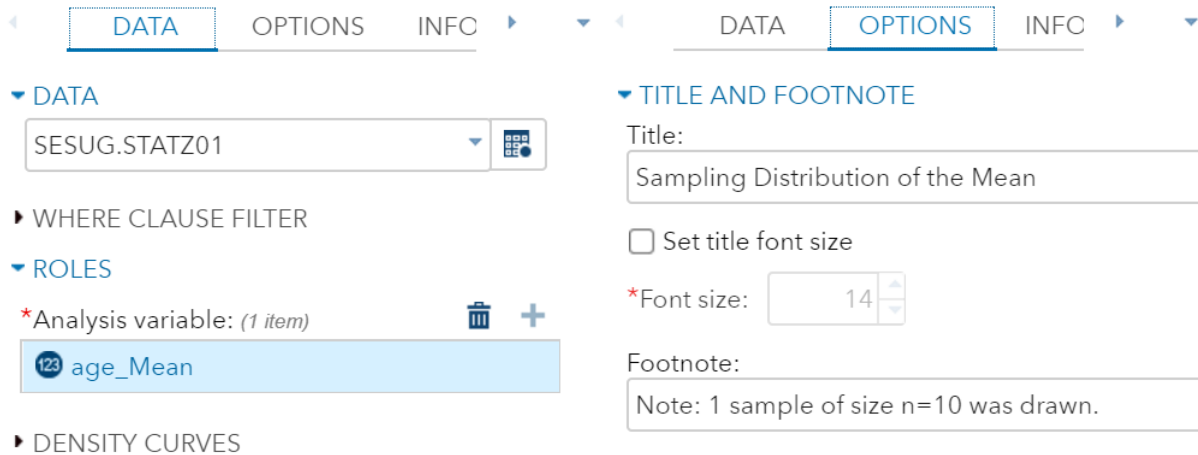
DATA OPTIONS INFO

DATA

SESUG.STATZ01

WHERE CLAUSE FILTER

ROLES

*Analysis variable: (1 item)

123 age_Mean

DENSITY CURVES

DATA OPTIONS INFO

TITLE AND FOOTNOTE

Title:

Sampling Distribution of the Mean

Set title font size

*Font size: 14

Footnote:

Note: 1 sample of size n=10 was drawn.